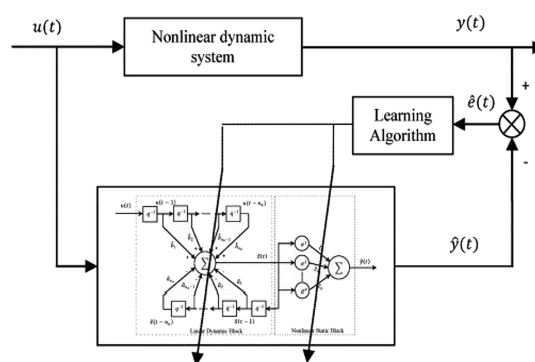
$u(t)$

Nonlinear dynamic system

$y(t)$

+

$\hat{e}(t)$

Learning Algorithm

-

$u(t)$ $q^{-1}$ $u(t-2)$ $q^{-1}$ $u(t-n_u)$ $q^{-1}$

$\hat{b}_1$ $\hat{b}_2$ $\hat{b}_{n_u}$

$\Sigma$ $\hat{x}(t)$

$\hat{a}_{n_x}$ $\hat{a}_1$ $\hat{a}_2$

$q^{-1}$ $q^{-1}$ $q^{-1}$ $\hat{x}(t-1)$ $\hat{x}(t-n_x)$

Linear Dynamic Block

$\varphi^1$ $\varphi^2$ $\varphi^p$ $\Sigma$ $\hat{y}(t)$

Nonlinear Static Block

$\hat{y}(t)$